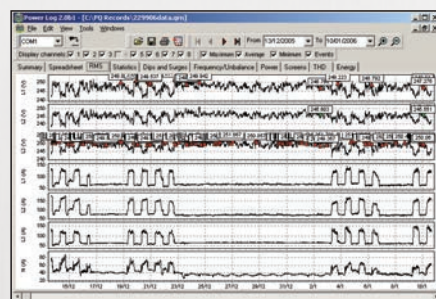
Power Log 2.06.1 - [C:\PQ Records\229906data.qm]

File Edit View Tools Windows

COM1

From 13/12/2005 To 10/01/2006

Display channels: 1 2 3 4 5 6 7 8 Maximum Average Minimum Events

Summary Spreadsheet RMS Statistics Dips and Surges Frequency/Unbalance Power Screens THD Energy

248.223

248.803

248.881

15/12 17/12 19/12 21/12 23/12 25/12 27/12 29/12 31/12 2/1 4/1 6/1 8/1 10/1